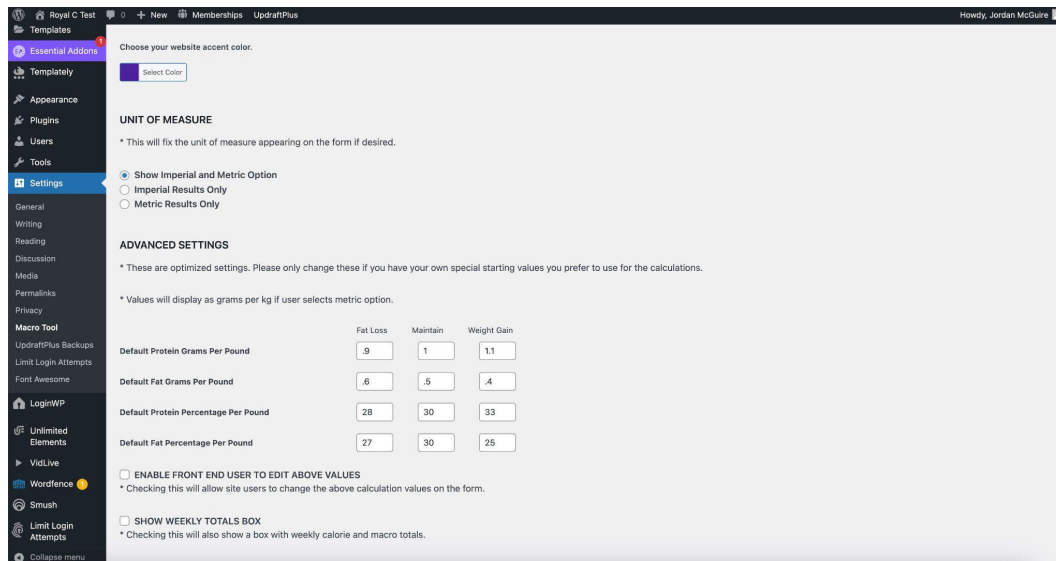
Royal C Test 0 + New Memberships UpdraftPlus Howdy, Jordan McGuire

Templates
Essential Addons 1
Templately
Appearance
Plugins
Users
Tools
Settings
General
Writing
Reading
Discussion
Media
Permalinks
Privacy
Macro Tool
UpdraftPlus Backups
Limit Login Attempts
Font Awesome
LoginWP
Unlimited Elements
VidLive
Wordfence 1
Smush
Limit Login Attempts
Collapse menu

Choose your website accent color.

Select Color

UNIT OF MEASURE

* This will fix the unit of measure appearing on the form if desired.

Show Imperial and Metric Option
Imperial Results Only
Metric Results Only

ADVANCED SETTINGS

* These are optimized settings. Please only change these if you have your own special starting values you prefer to use for the calculations.

* Values will display as grams per kg if user selects metric option.

| | Fat Loss | Maintain | Weight Gain |
|---|---|---|---|
| Default Protein Grams Per Pound | .9 | 1 | 1.1 |
| Default Fat Grams Per Pound | .6 | .5 | .4 |
| Default Protein Percentage Per Pound | 28 | 30 | 33 |
| Default Fat Percentage Per Pound | 27 | 30 | 25 |

ENABLE FRONT END USER TO EDIT ABOVE VALUES
* Checking this will allow site users to change the above calculation values on the form.

SHOW WEEKLY TOTALS BOX
* Checking this will also show a box with weekly calorie and macro totals.